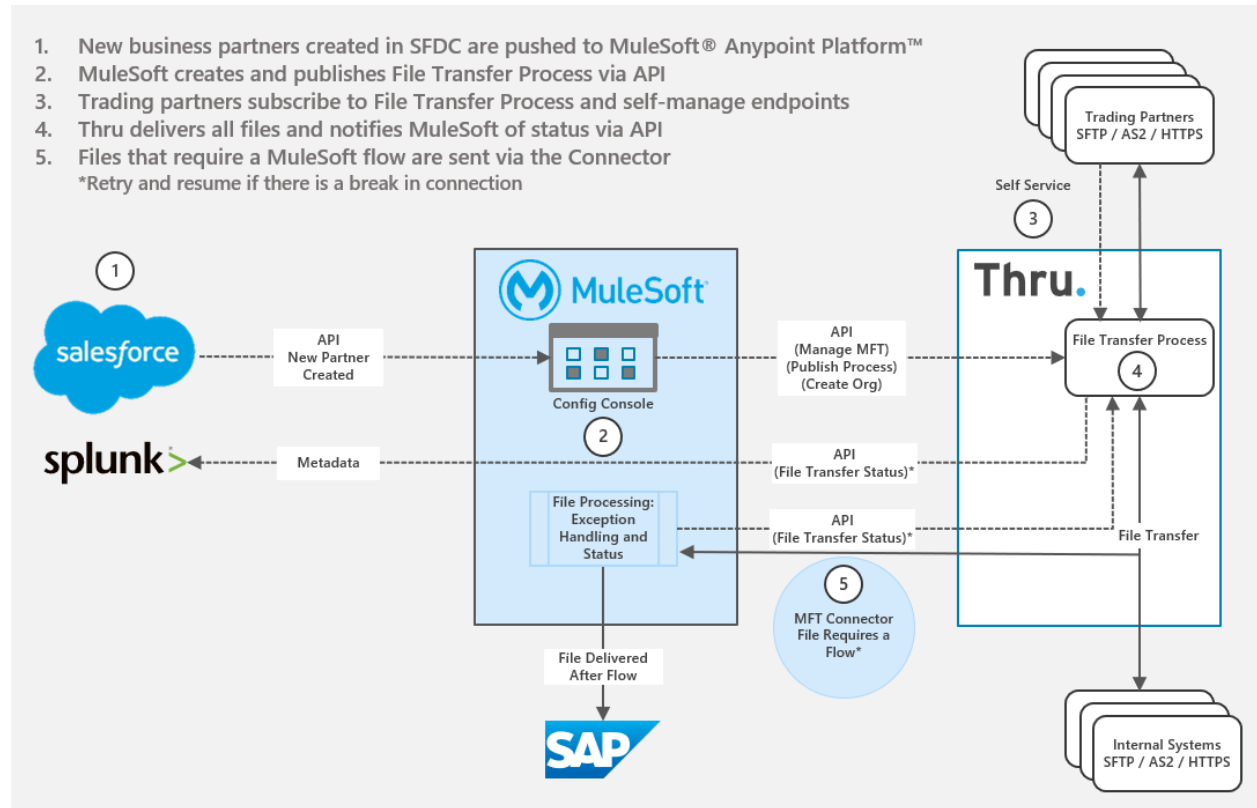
1. New business partners created in SFDC are pushed to MuleSoft® Anypoint Platform™
2. MuleSoft creates and publishes File Transfer Process via API
3. Trading partners subscribe to File Transfer Process and self-manage endpoints
4. Thru delivers all files and notifies MuleSoft of status via API
5. Files that require a MuleSoft flow are sent via the Connector
*Retry and resume if there is a break in connection

Trading Partners
SFTP / AS2 / HTTPS

Self Service

3

1

salesforce

API
New Partner
Created

MuleSoft

Config Console

2

API
(Manage MFT)
(Publish Process)
(Create Org)

Thru.

File Transfer Process

4

splunk>

Metadata

API
(File Transfer Status)*

File Processing:
Exception
Handling and
Status

API
(File Transfer Status)*

File Transfer

5

MFT Connector
File Requires a
Flow*

File Delivered
After Flow

SAP

Internal Systems
SFTP / AS2 / HTTPS